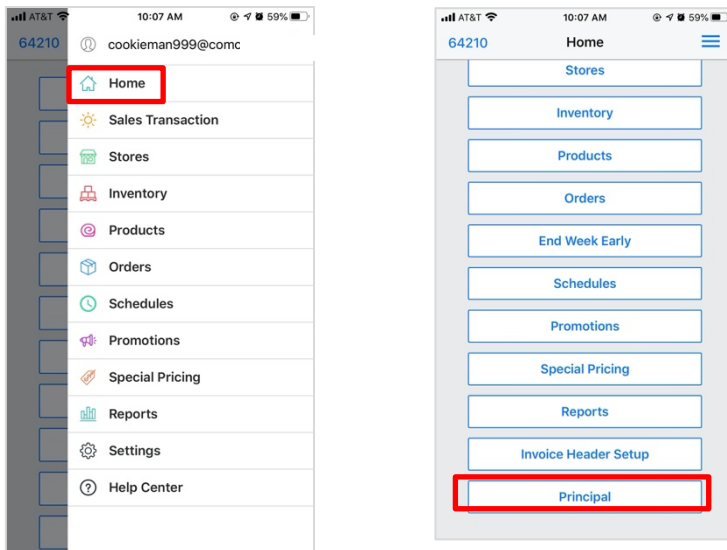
AT&T 10:07 AM 59%

64210 cookieman999@comc

Home
Sales Transaction
Stores
Inventory
Products
Orders
Schedules
Promotions
Special Pricing
Reports
Settings
Help Center

AT&T 10:07 AM 59%

64210 Home

Stores
Inventory
Products
Orders
End Week Early
Schedules
Promotions
Special Pricing
Reports
Invoice Header Setup
Principal